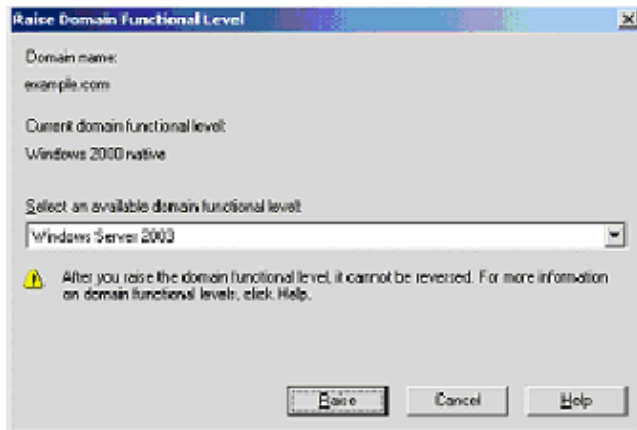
Raise Domain Functional Level

Domain name:

example.com

Current domain functional level:

Windows 2000 native

Select an available domain functional level:

Windows Server 2003

After you raise the domain functional level, it cannot be reversed. For more information on domain functional levels, click Help.

Raise

Cancel

Help